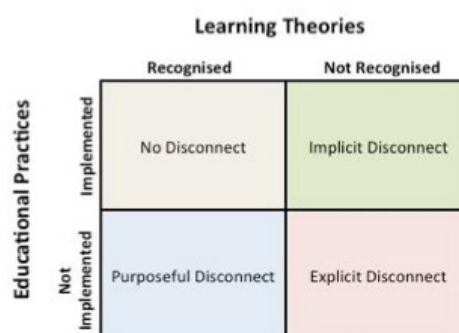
Learning Theories

Educational Practices

| | Recognised | Not Recognised |
|---|---|---|
| Implemented | No Disconnect | Implicit Disconnect |
| Not Implemented | Purposeful Disconnect | Explicit Disconnect |